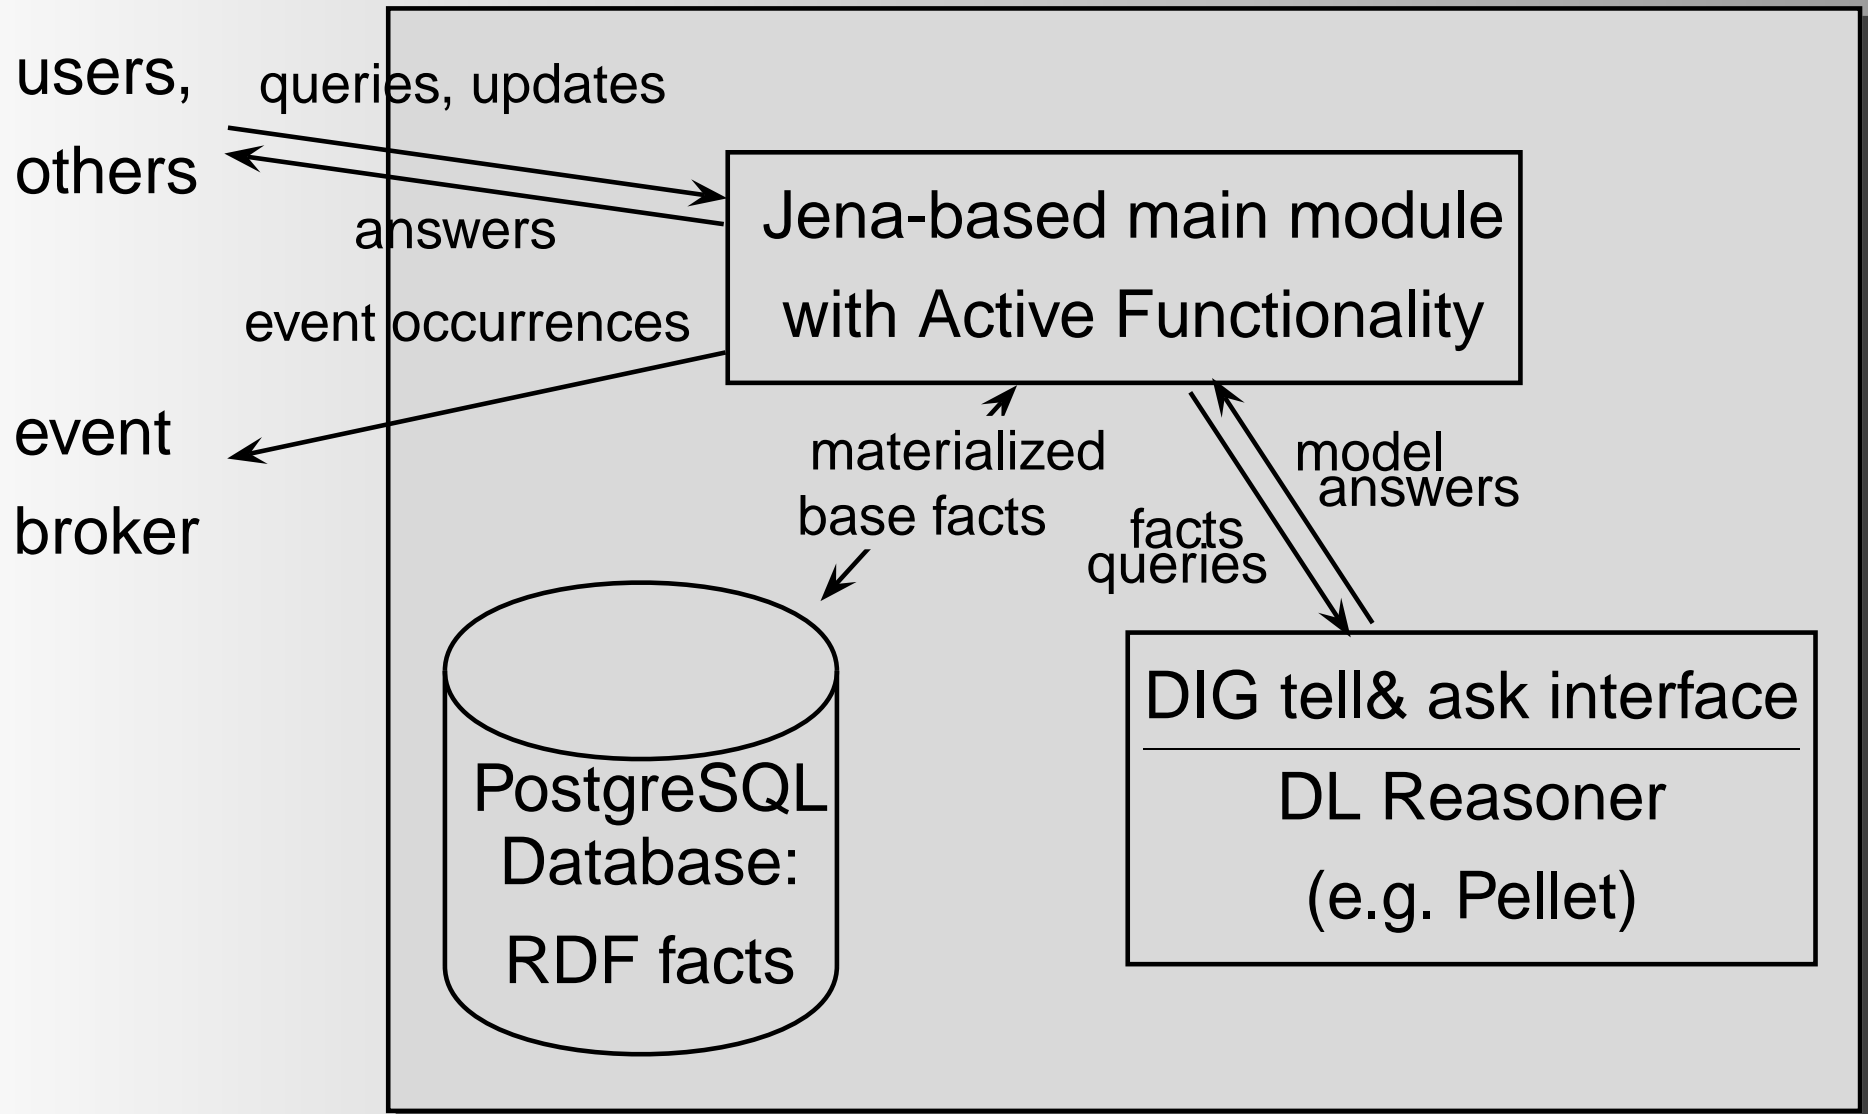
users,

others

queries, updates

answers

event occurrences

event

broker

Jena-based main module

with Active Functionality

materialized base facts

facts queries

model answers

PostgreSQL Database: RDF facts

DIG tell& ask interface

DL Reasoner

(e.g. Pellet)